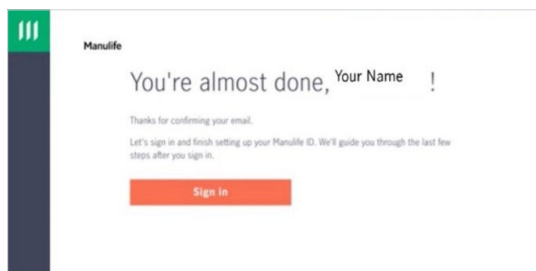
Manulife

You're almost done, Your Name !

Thanks for confirming your email.

Let's sign in and finish setting up your Manulife ID. We'll guide you through the last few steps after you sign in.

Sign in